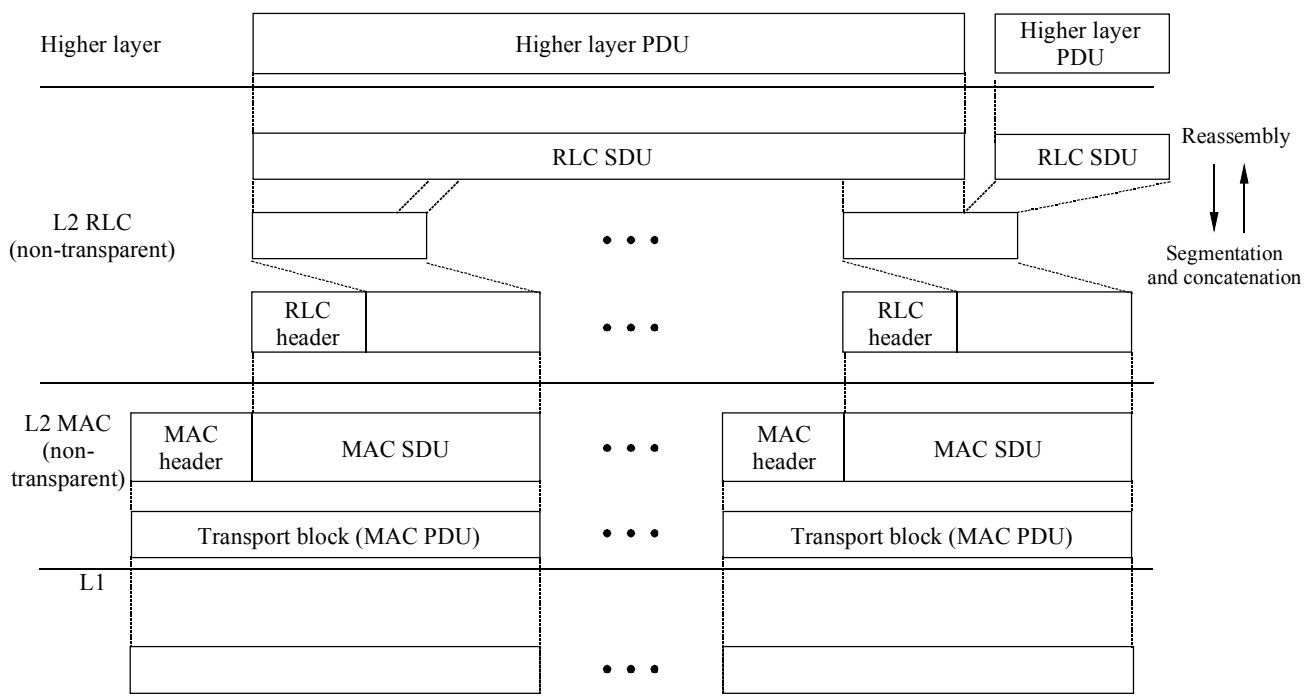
Higher layer

Higher layer PDU

Higher layer PDU

RLC SDU

RLC SDU

Reassembly

L2 RLC (non-transparent)

• • •

Segmentation and concatenation

RLC header

• • •

RLC header

L2 MAC (non-transparent)

MAC header

MAC SDU

• • •

MAC header

MAC SDU

Transport block (MAC PDU)

• • •

Transport block (MAC PDU)

L1

• • •